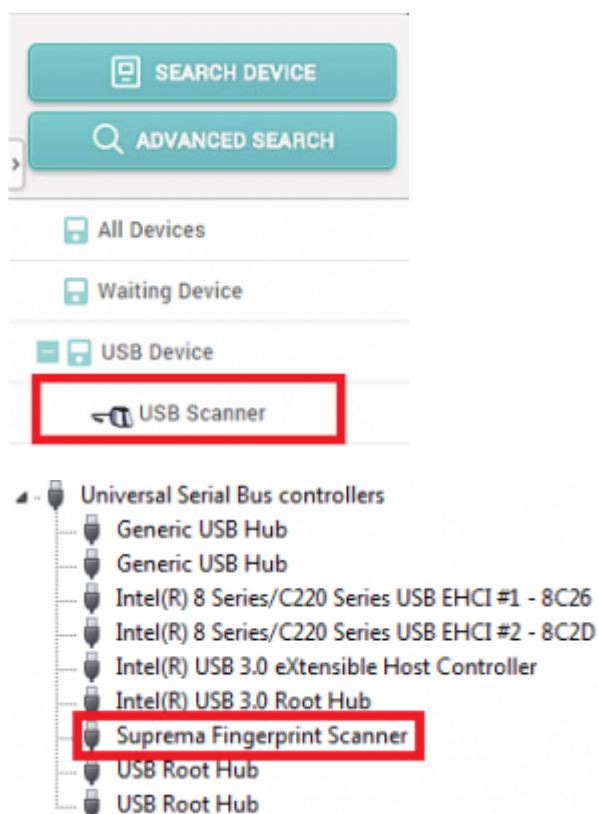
SEARCH DEVICE

ADVANCED SEARCH

All Devices

Waiting Device

USB Device

USB Scanner

Universal Serial Bus controllers

Generic USB Hub

Generic USB Hub

Intel(R) 8 Series/C220 Series USB EHCI #1 - 8C26

Intel(R) 8 Series/C220 Series USB EHCI #2 - 8C2D

Intel(R) USB 3.0 eXtensible Host Controller

Intel(R) USB 3.0 Root Hub

Suprema Fingerprint Scanner

USB Root Hub

USB Root Hub